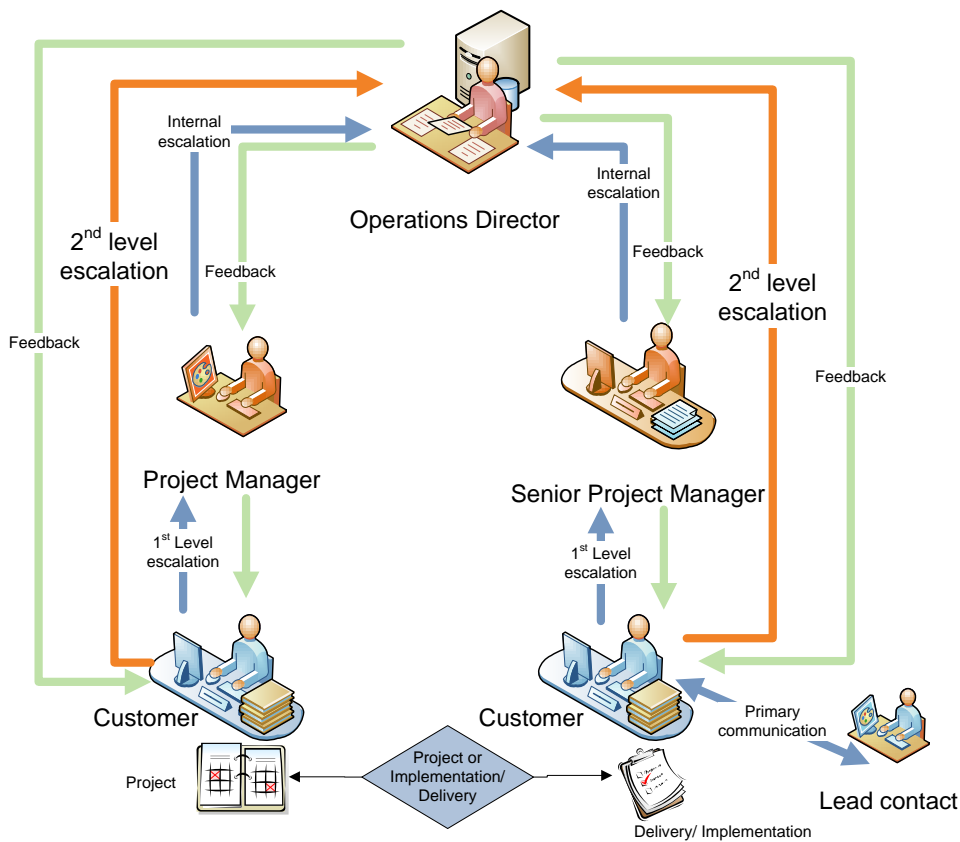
Internal escalation

Operations Director

Internal escalation

Feedback

$2^{nd}$ level escalation

Feedback

$2^{nd}$ level escalation

Feedback

Feedback

Project Manager

Senior Project Manager

$1^{st}$ Level escalation

$1^{st}$ Level escalation

Customer

Customer

Primary communication

Lead contact

Project

Project or Implementation/ Delivery

Delivery/ Implementation